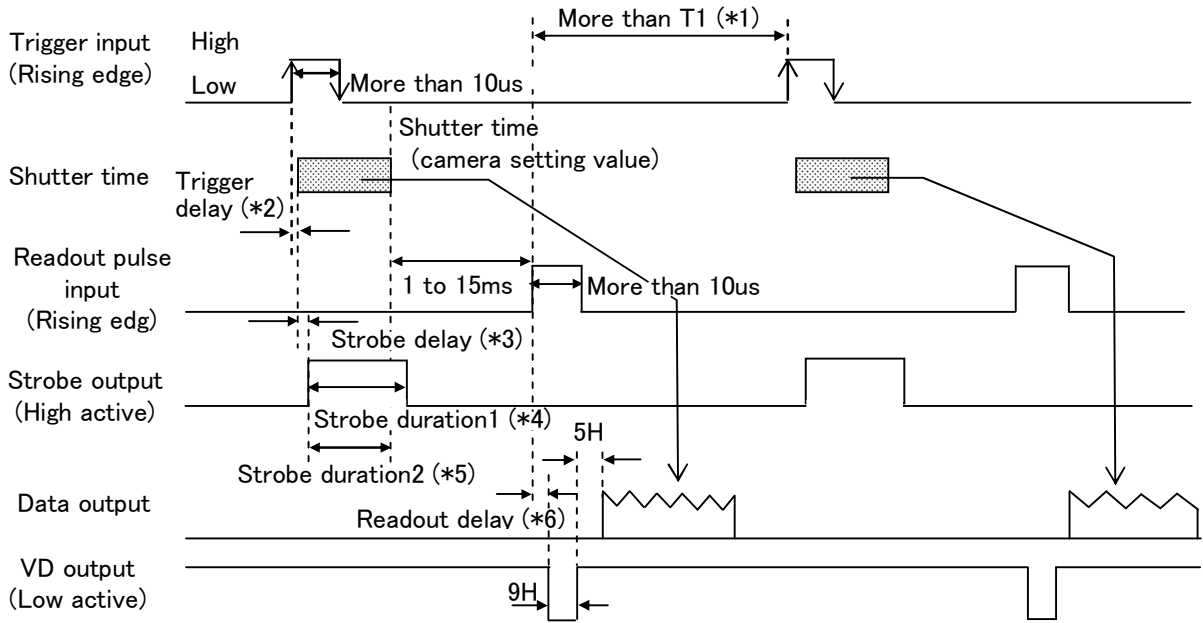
More than T1 (*1)

Trigger input (Rising edge)

High

Low

More than 10us

Shutter time (camera setting value)

Shutter time

Trigger delay (*2)

Readout pulse input (Rising edg)

1 to 15ms

More than 10us

Strobe delay (*3)

Strobe output (High active)

Strobe duration1 (*4)

5H

Strobe duration2 (*5)

Data output

Readout delay (*6)

VD output (Low active)

9H